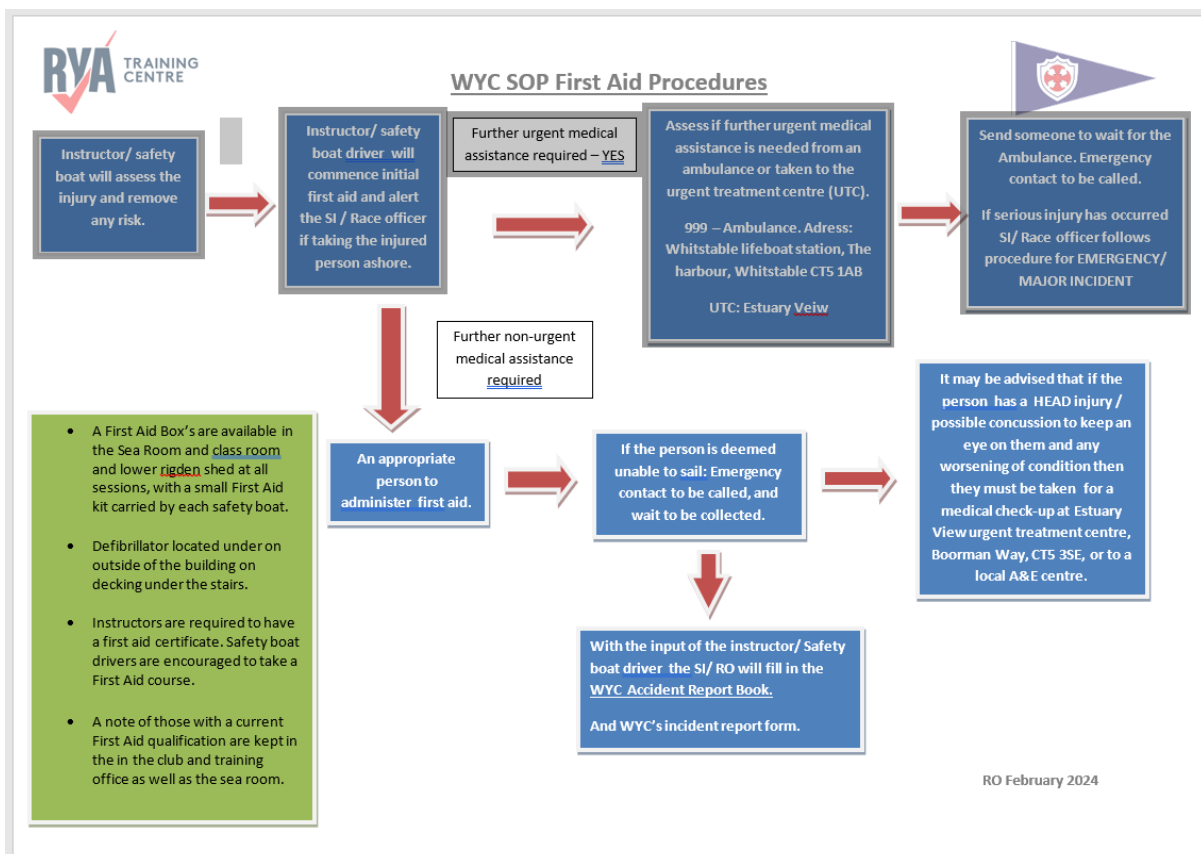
RYA TRAINING CENTRE

WYC SOP First Aid Procedures

Instructor/ safety boat will assess the injury and remove any risk.

Instructor/ safety boat driver will commence initial first aid and alert the SI / Race officer if taking the injured person ashore.

Further urgent medical assistance required – YES

Assess if further urgent medical assistance is needed from an ambulance or taken to the urgent treatment centre (UTC).

999 – Ambulance. Adress: Whitstable lifeboat station, The harbour, Whitstable CT5 1AB

UTC: Estuary Veiw

Send someone to wait for the Ambulance. Emergency contact to be called.

If serious injury has occurred SI/ Race officer follows procedure for EMERGENCY/ MAJOR INCIDENT

Further non-urgent medical assistance required

- A First Aid Box's are available in the Sea Room and class room and lower rigden shed at all sessions, with a small First Aid kit carried by each safety boat.
- Defibrillator located under on outside of the building on decking under the stairs.
- Instructors are required to have a first aid certificate. Safety boat drivers are encouraged to take a First Aid course.
- A note of those with a current First Aid qualification are kept in the in the club and training office as well as the sea room.

An appropriate person to administer first aid.

If the person is deemed unable to sail: Emergency contact to be called, and wait to be collected.

It may be advised that if the person has a HEAD injury / possible concussion to keep an eye on them and any worsening of condition then they must be taken for a medical check-up at Estuary View urgent treatment centre, Boorman Way, CT5 3SE, or to a local A&E centre.

With the input of the instructor/ Safety boat driver the SI/ RO will fill in the WYC Accident Report Book.

And WYC's incident report form.

RO February 2024